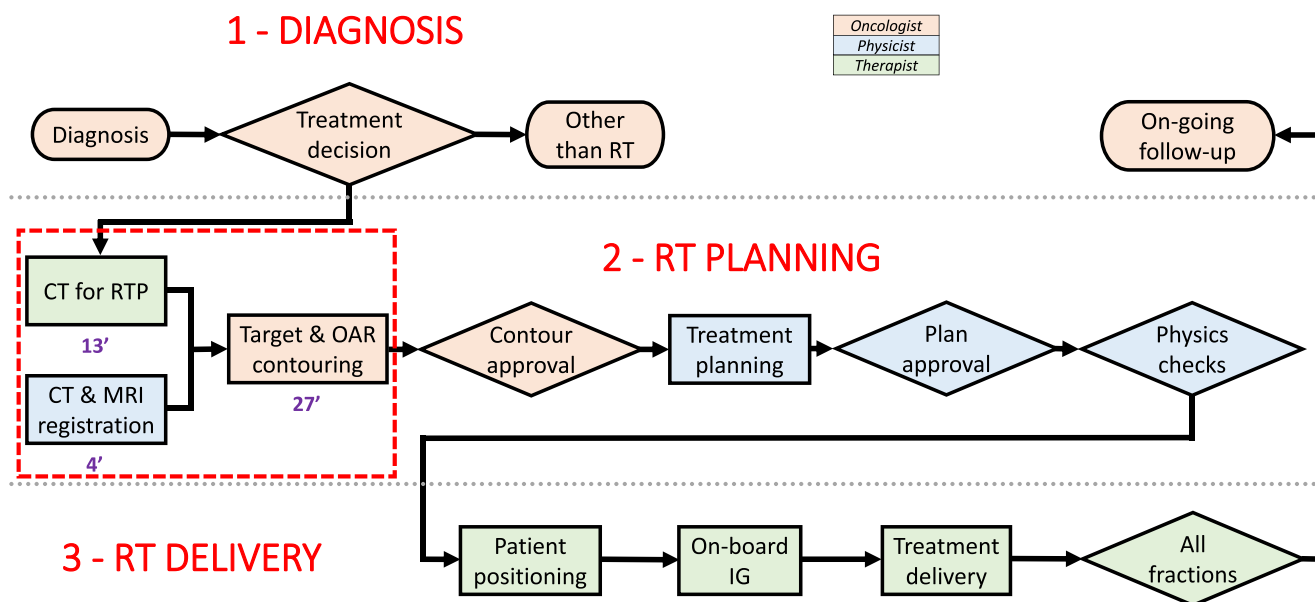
1 - DIAGNOSIS

Oncologist
Physicist
Therapist

Diagnosis

Treatment decision

Other than RT

On-going follow-up

2 - RT PLANNING

CT for RTP

13’

CT & MRI registration

4’

Target & OAR contouring

27’

Contour approval

Treatment planning

Plan approval

Physics checks

3 - RT DELIVERY

Patient positioning

On-board IG

Treatment delivery

All fractions